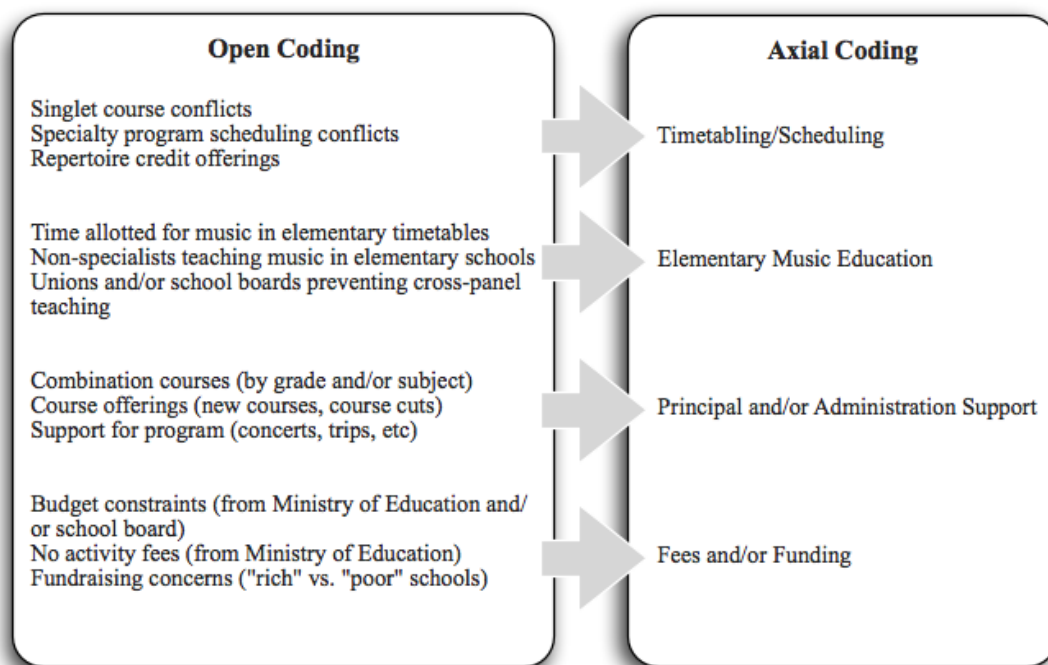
Open Coding

Singlet course conflicts
Specialty program scheduling conflicts
Repertoire credit offerings

Time allotted for music in elementary timetables
Non-specialists teaching music in elementary schools
Unions and/or school boards preventing cross-panel teaching

Combination courses (by grade and/or subject)
Course offerings (new courses, course cuts)
Support for program (concerts, trips, etc)

Budget constraints (from Ministry of Education and/or school board)
No activity fees (from Ministry of Education)
Fundraising concerns ("rich" vs. "poor" schools)

Axial Coding

Timetabling/Scheduling

Elementary Music Education

Principal and/or Administration Support

Fees and/or Funding